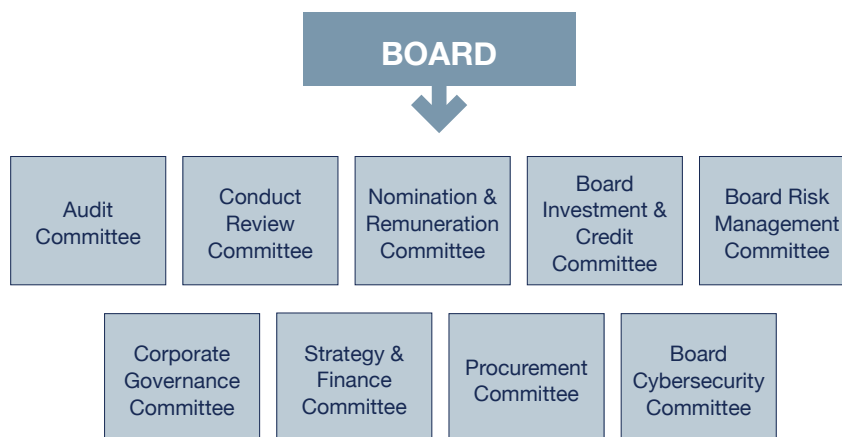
BOARD

Audit Committee

Conduct Review Committee

Nomination & Remuneration Committee

Board Investment & Credit Committee

Board Risk Management Committee

Corporate Governance Committee

Strategy & Finance Committee

Procurement Committee

Board Cybersecurity Committee